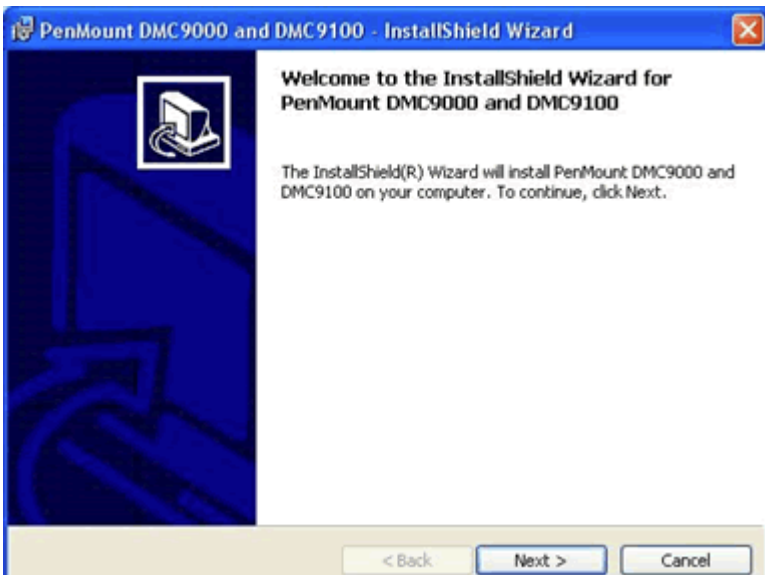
PenMount DMC9000 and DMC9100 - InstallShield Wizard

Welcome to the InstallShield Wizard for PenMount DMC9000 and DMC9100

The InstallShield(R) Wizard will install PenMount DMC9000 and DMC9100 on your computer. To continue, click Next.

< Back
Next >
Cancel